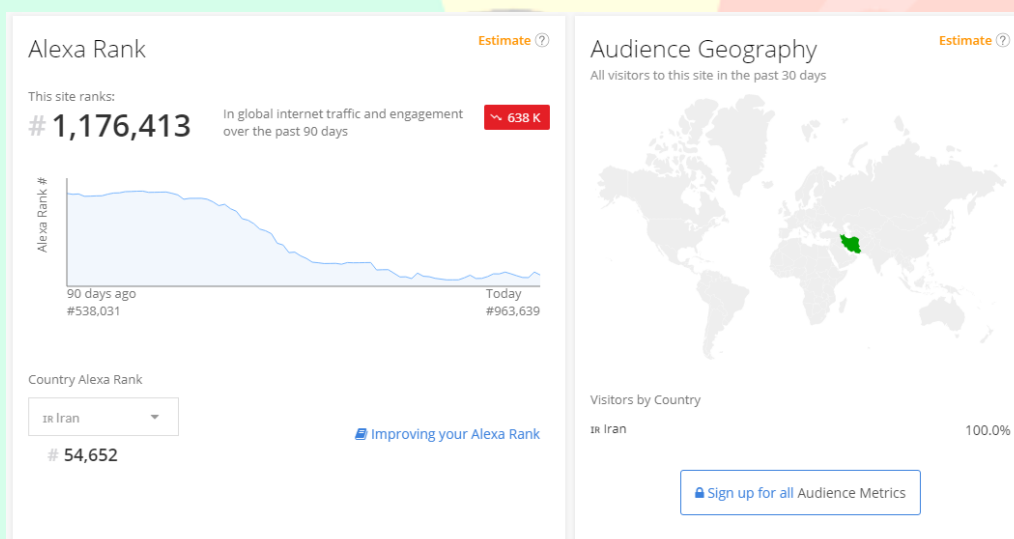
Alexa Rank

Estimate ?

This site ranks:

# 1,176,413

In global internet traffic and engagement over the past 90 days

638 K

Alexa Rank #

90 days ago
#538,031

Today
#963,639

Country Alexa Rank

IR Iran

# 54,652

Improving your Alexa Rank

Audience Geography

Estimate ?

All visitors to this site in the past 30 days

Visitors by Country

IR Iran

100.0%

Sign up for all Audience Metrics